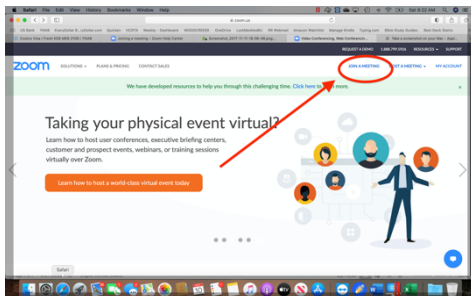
Safari File Edit View History Bookmarks Window Help

zoom.us

REQUEST A DEMO 1.888.799.9666 RESOURCES SUPPORT

zoom SOLUTIONS PLANS & PRICING CONTACT SALES JOIN A MEETING HOST A MEETING SIGN IN MY ACCOUNT

We have developed resources to help you through this challenging time. Click here to learn more.

Taking your physical event virtual?

Learn how to host user conferences, executive briefing centers, customer and prospect events, webinars, or training sessions virtually over Zoom.

Learn how to host a world-class virtual event today

Safari